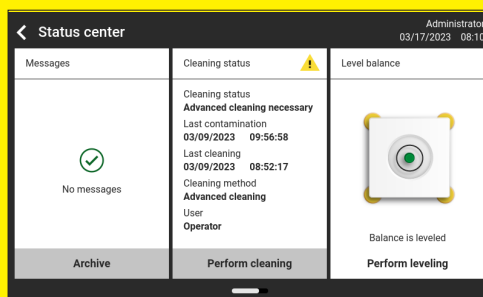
Status center

Administrator
03/17/2023 08:10

Messages

No messages

Archive

Cleaning status

Cleaning status
**Advanced cleaning necessary**
Last contamination
**03/09/2023 09:56:58**
Last cleaning
**03/09/2023 08:52:17**
Cleaning method
**Advanced cleaning**
User
**Operator**

Perform cleaning

Level balance

Balance is leveled

Perform leveling